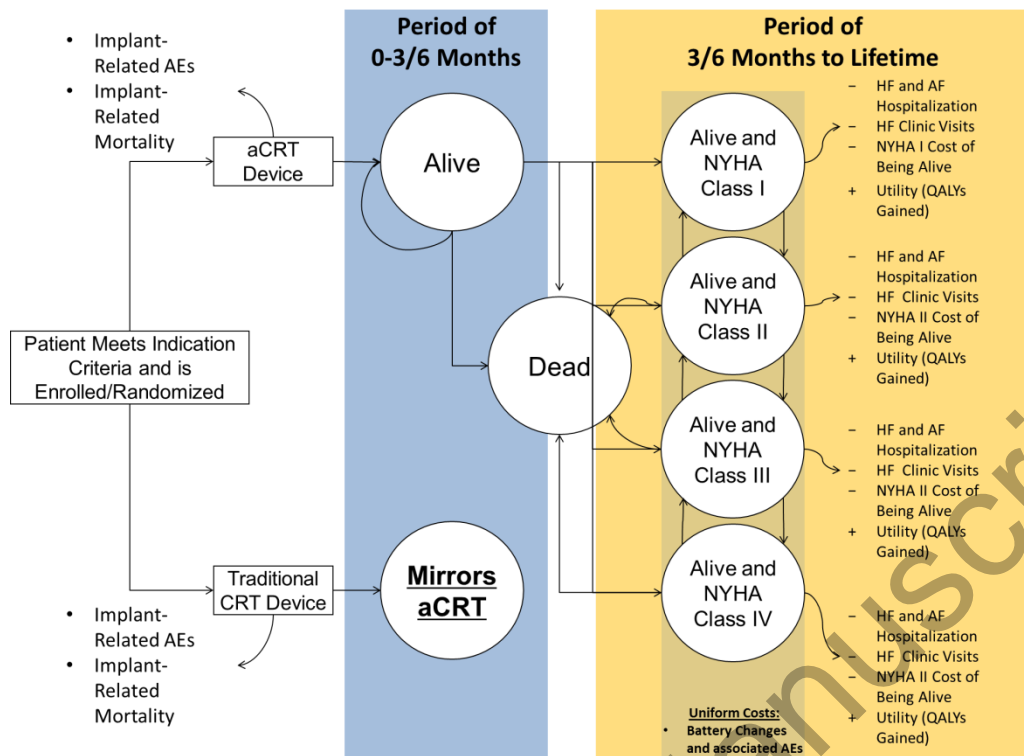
- Implant-Related AEs
- Implant-Related Mortality

aCRT Device

Period of 0-3/6 Months

Alive

Period of 3/6 Months to Lifetime

Alive and NYHA Class I

− HF and AF Hospitalization
− HF Clinic Visits
− NYHA I Cost of Being Alive
+ Utility (QALYs Gained)

Alive and NYHA Class II

− HF and AF Hospitalization
− HF Clinic Visits
− NYHA II Cost of Being Alive
+ Utility (QALYs Gained)

Patient Meets Indication Criteria and is Enrolled/Randomized

Dead

Alive and NYHA Class III

− HF and AF Hospitalization
− HF Clinic Visits
− NYHA II Cost of Being Alive
+ Utility (QALYs Gained)

Traditional CRT Device

Mirrors aCRT

Alive and NYHA Class IV

− HF and AF Hospitalization
− HF Clinic Visits
− NYHA II Cost of Being Alive
+ Utility (QALYs Gained)

- Implant-Related AEs
- Implant-Related Mortality

Uniform Costs:
- Battery Changes and associated AEs

nuscri